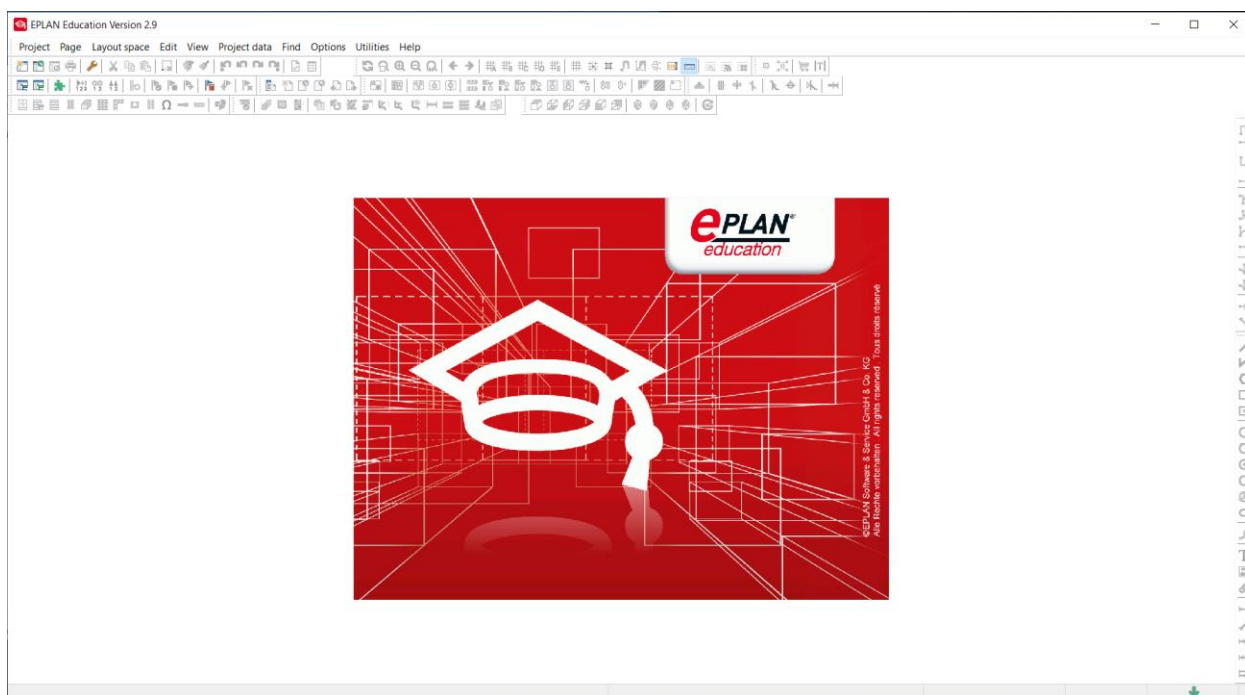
EPLAN Education Version 2.9

Project Page Layout space Edit View Project data Find Options Utilities Help

EPLAN education

©EPLAN Software & Service GmbH & Co. KG
Alle Rechte vorbehalten · All rights reserved · Tous droits réservé